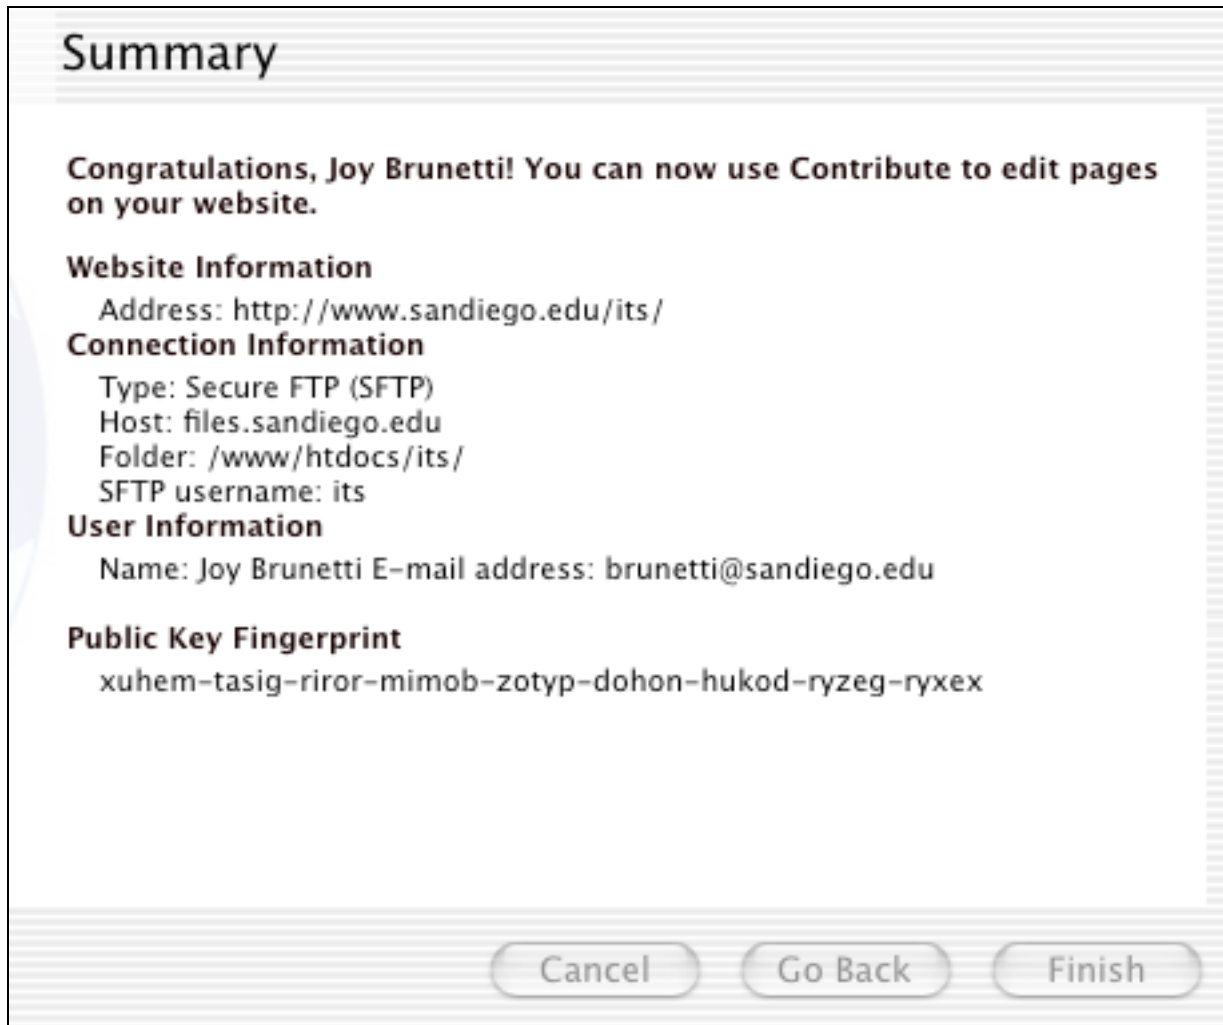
Summary

Congratulations, Joy Brunetti! You can now use Contribute to edit pages on your website.

Website Information

Address: http://www.sandiego.edu/its/

Connection Information

Type: Secure FTP (SFTP)
Host: files.sandiego.edu
Folder: /www/htdocs/its/
SFTP username: its

User Information

Name: Joy Brunetti E-mail address: brunetti@sandiego.edu

Public Key Fingerprint

xuhem-tasig-riror-mimob-zotyp-dohon-hukod-ryzeg-ryxex

Cancel

Go Back

Finish